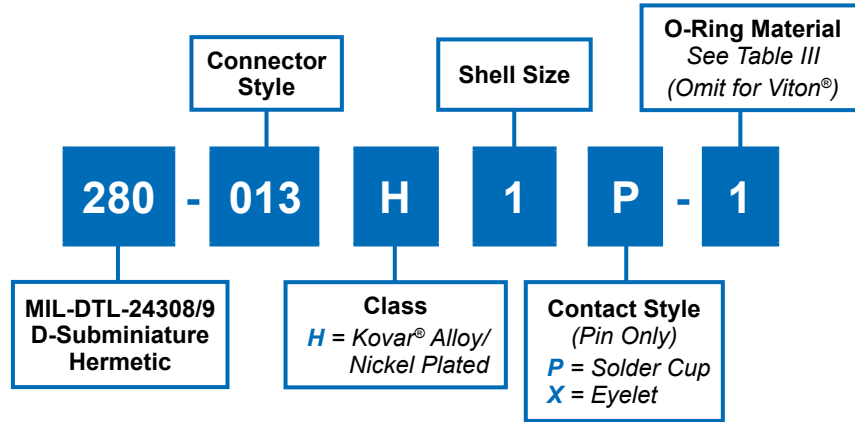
Connector Style

Shell Size

O-Ring Material
See Table III
(Omit for Viton®)

280 - 013 H 1 P - 1

MIL-DTL-24308/9
D-Subminiature
Hermetic

Class
H = Kovar® Alloy/
Nickel Plated

Contact Style
(Pin Only)
P = Solder Cup
X = Eyelet